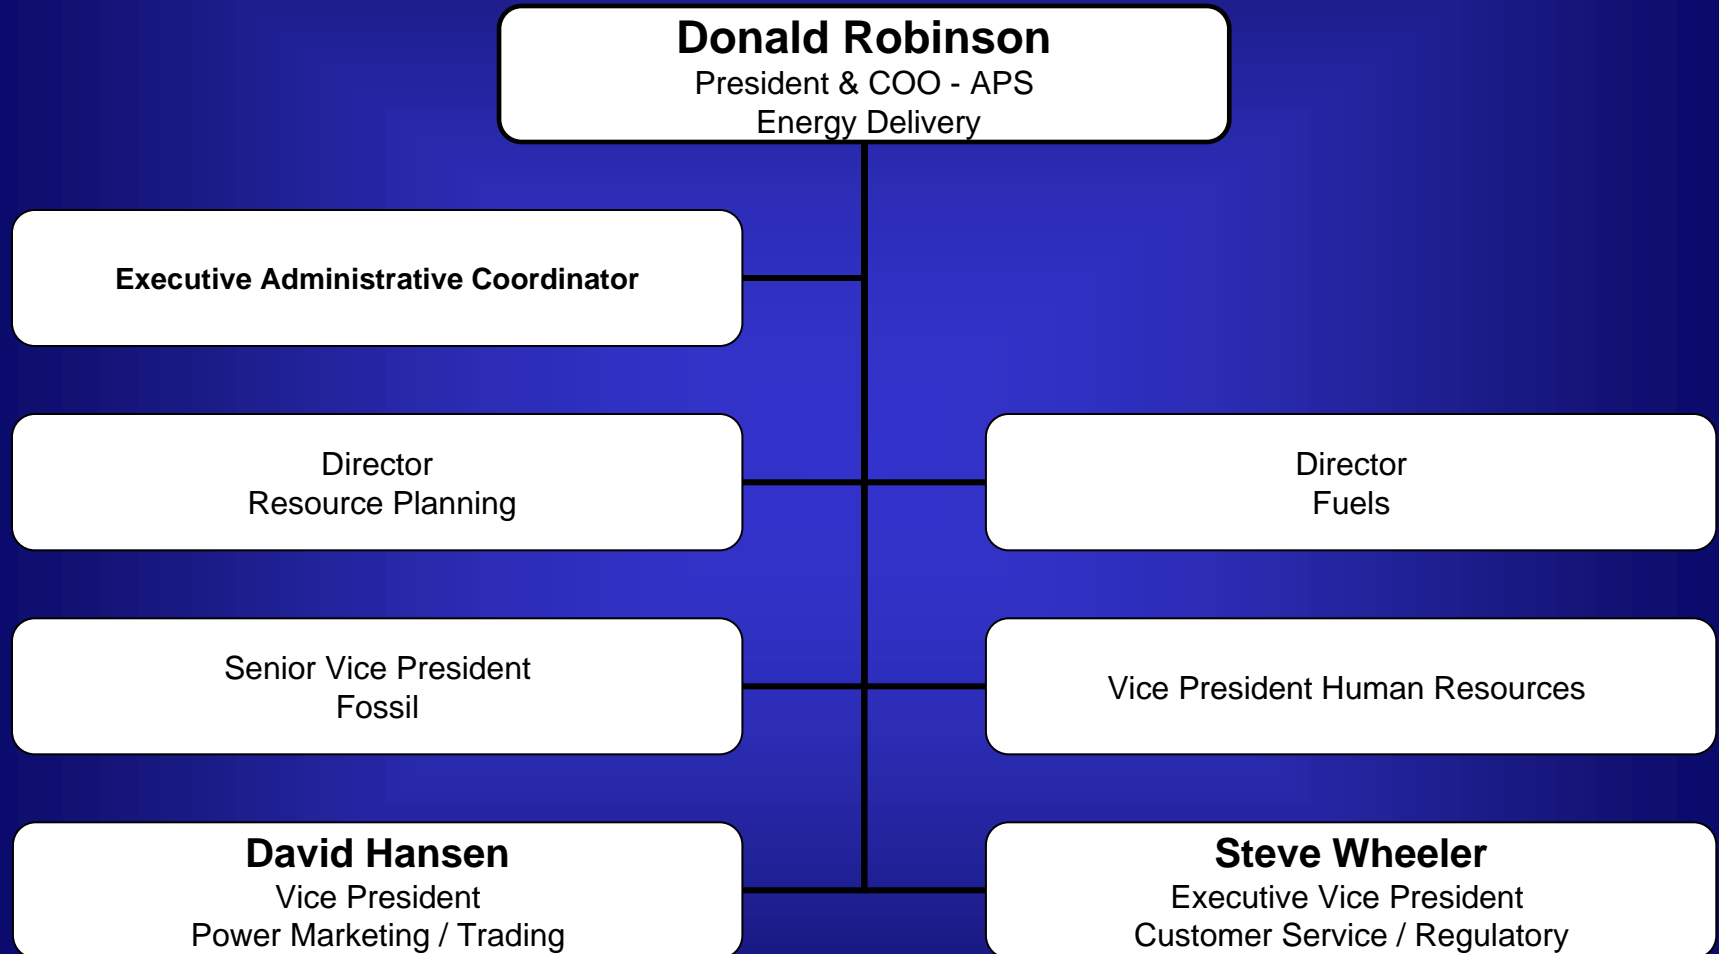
Donald Robinson
President & COO - APS
Energy Delivery

Executive Administrative Coordinator

Director
Resource Planning

Director
Fuels

Senior Vice President
Fossil

Vice President Human Resources

David Hansen
Vice President
Power Marketing / Trading

Steve Wheeler
Executive Vice President
Customer Service / Regulatory